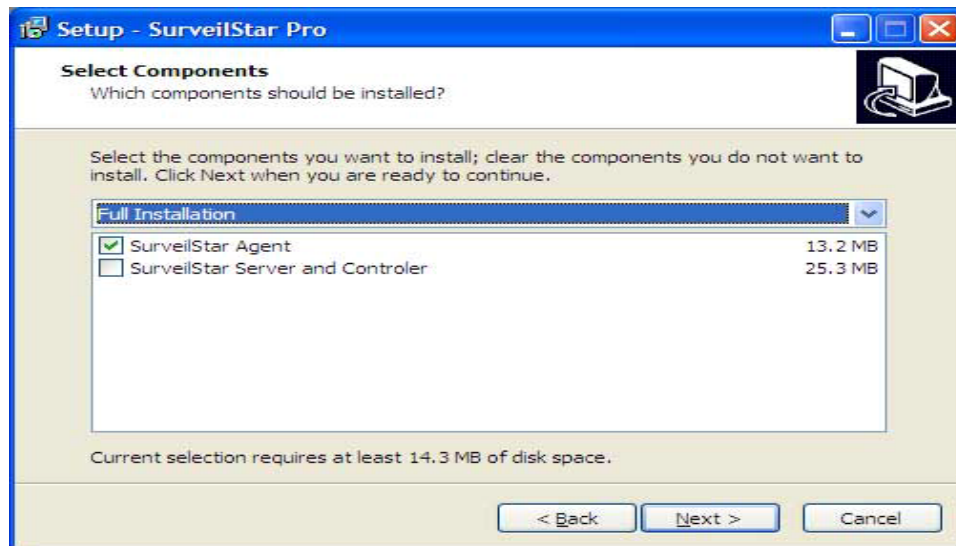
Setup - SurveilStar Pro

Select Components
Which components should be installed?

Select the components you want to install; clear the components you do not want to install. Click Next when you are ready to continue.

Full Installation

| | | |
|---|---|---|
| ☑ | SurveilStar Agent | 13.2 MB |
| ☐ | SurveilStar Server and Controler | 25.3 MB |

Current selection requires at least 14.3 MB of disk space.

< Back
Next >
Cancel